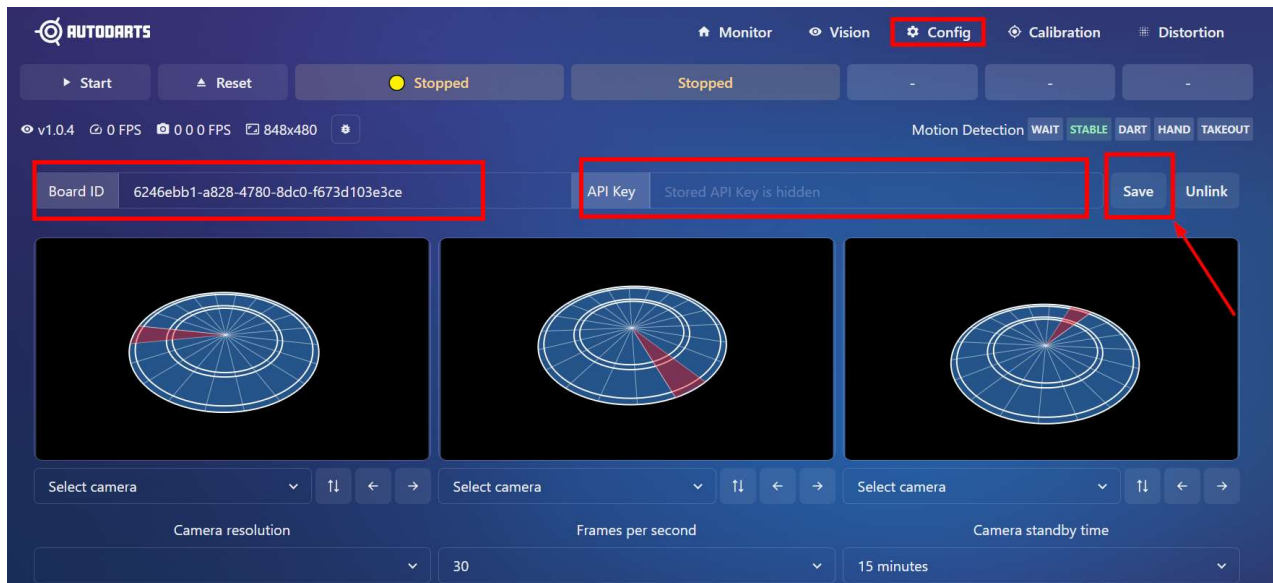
AUTODARTS

Monitor Vision Config Calibration Distortion

Start Reset Stopped Stopped - - -

v1.0.4 0 FPS 0 0 0 FPS 848x480

Motion Detection WAIT STABLE DART HAND TAKEOUT

Board ID 6246ebb1-a828-4780-8dc0-f673d103e3ce

API Key Stored API Key is hidden

Save Unlink

Select camera

Select camera

Select camera

Camera resolution

Frames per second

30

Camera standby time

15 minutes